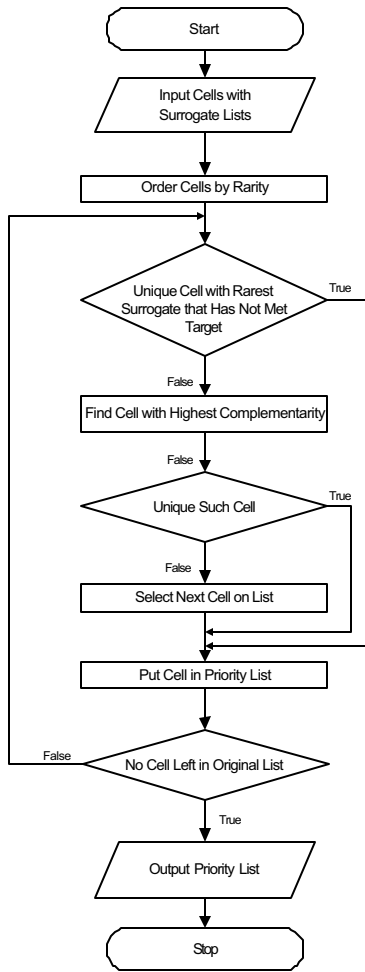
Start

Input Cells with Surrogate Lists

Order Cells by Rarity

Unique Cell with Rarest Surrogate that Has Not Met Target

True

False

Find Cell with Highest Complementarity

False

Unique Such Cell

True

False

Select Next Cell on List

Put Cell in Priority List

False

No Cell Left in Original List

True

Output Priority List

Stop